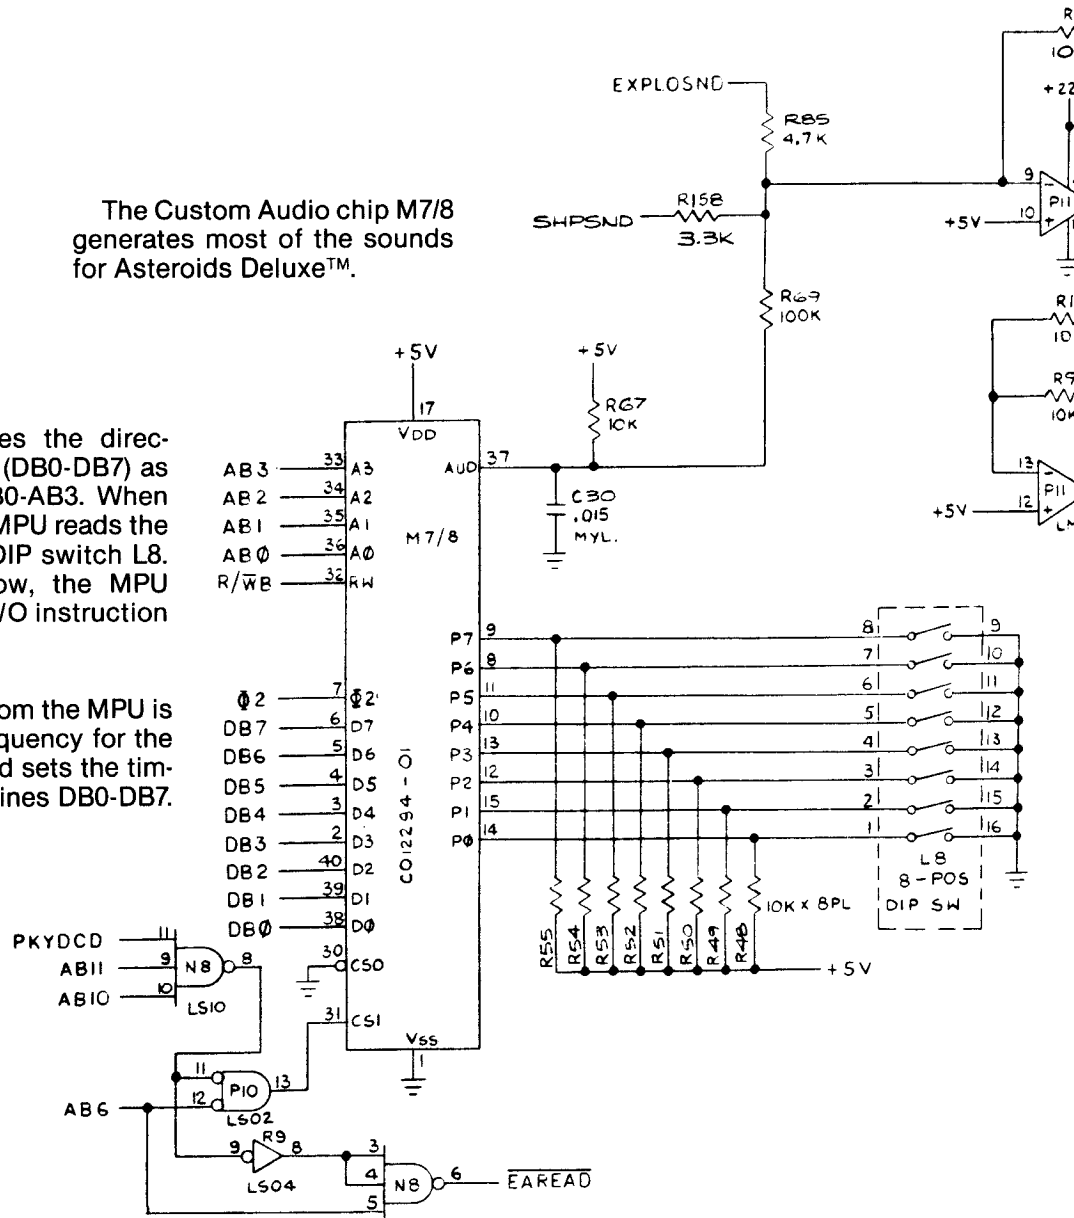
The Custom Audio chip M7/8 generates most of the sounds for Asteroids Deluxe™.

es the direc- (DB0-DB7) as B0-AB3. When MPU reads the DIP switch L8. ow, the MPU /O instruction

om the MPU is quency for the d sets the tim- ines DB0-DB7.

EXPLOSND
R85
4.7K
SHPSND
R158
3.3K
R69
100K
R
10
+22
9
10
P11
+5V
R1
10
R9
10K
13
12
P11
+5V
LM
+5V
+5V
R67
10K
17
VDD
AUD
37
C30
.015
MYL.
AB3
33
A3
AB2
34
A2
AB1
35
A1
ABØ
36
AØ
M7/8
R/$\overline{W}$B
32
RW
P7
9
P6
8
P5
11
P4
10
P3
13
P2
12
P1
15
PØ
14
Φ2
7
Φ2
DB7
6
D7
DB6
5
D6
DB5
4
D5
DB4
3
D4
DB3
2
D3
DB2
40
D2
DB1
39
D1
DBØ
38
DØ
CO12294-01
8
7
6
5
4
3
2
1
9
10
11
12
13
14
15
16
L8
8-POS
DIP SW
10K X 8PL
R55
R54
R53
R52
R51
R50
R49
R48
+5V
PKYDCD
11
AB11
9
N8
8
AB10
10
LS10
30
CS0
31
CS1
VSS
1
11
12
P10
13
LS02
AB6
9
R9
8
LS04
3
4
N8
6
5
$\overline{EAREAD}$